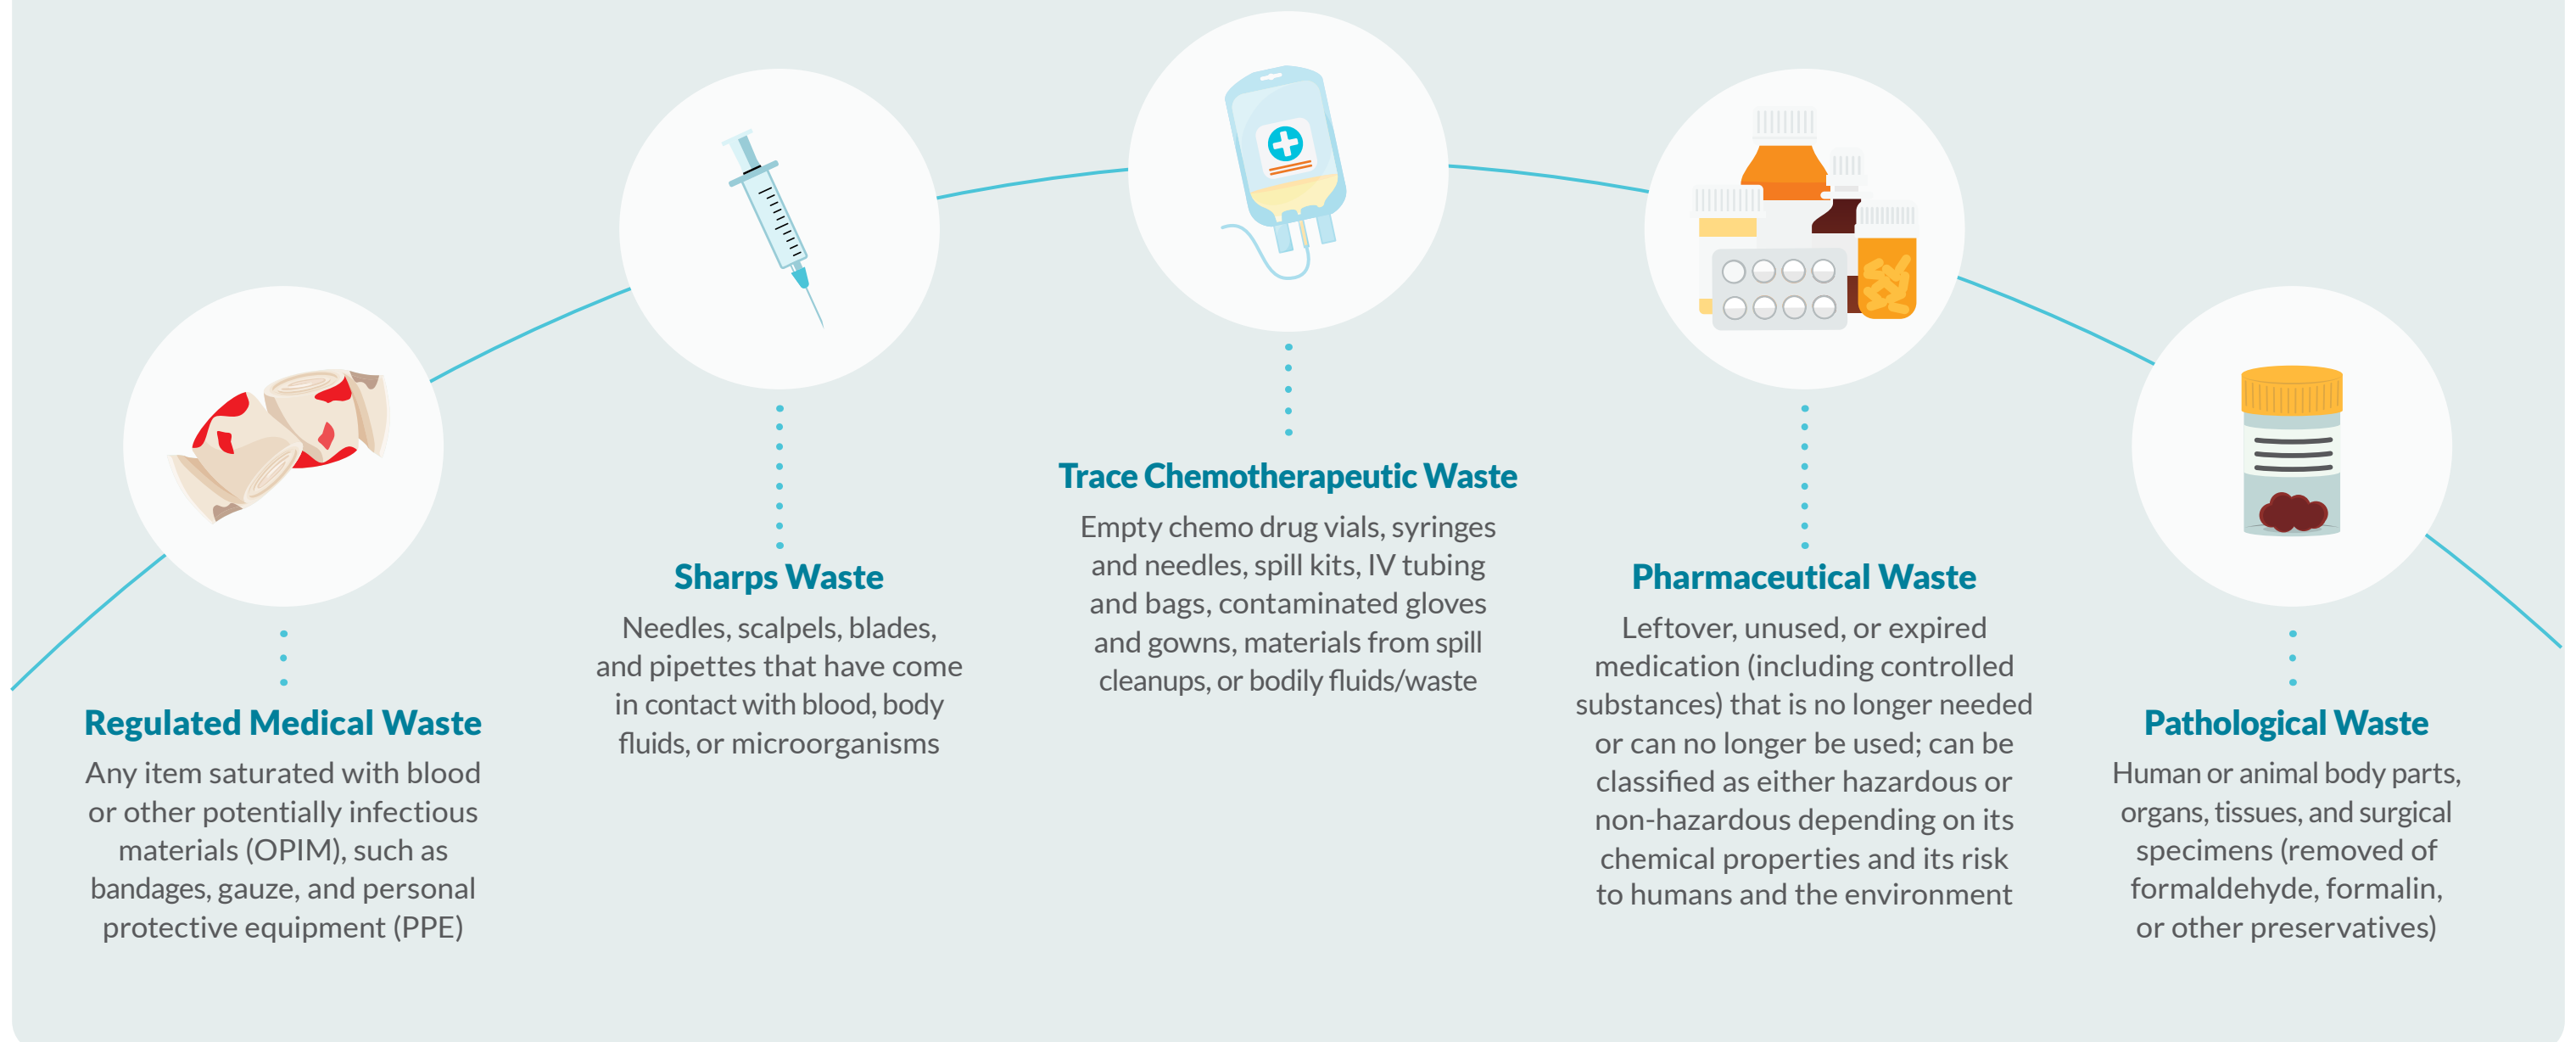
Regulated Medical Waste

Any item saturated with blood or other potentially infectious materials (OPIM), such as bandages, gauze, and personal protective equipment (PPE)

Sharps Waste

Needles, scalpels, blades, and pipettes that have come in contact with blood, body fluids, or microorganisms

Trace Chemotherapeutic Waste

Empty chemo drug vials, syringes and needles, spill kits, IV tubing and bags, contaminated gloves and gowns, materials from spill cleanups, or bodily fluids/waste

Pharmaceutical Waste

Leftover, unused, or expired medication (including controlled substances) that is no longer needed or can no longer be used; can be classified as either hazardous or non-hazardous depending on its chemical properties and its risk to humans and the environment

Pathological Waste

Human or animal body parts, organs, tissues, and surgical specimens (removed of formaldehyde, formalin, or other preservatives)